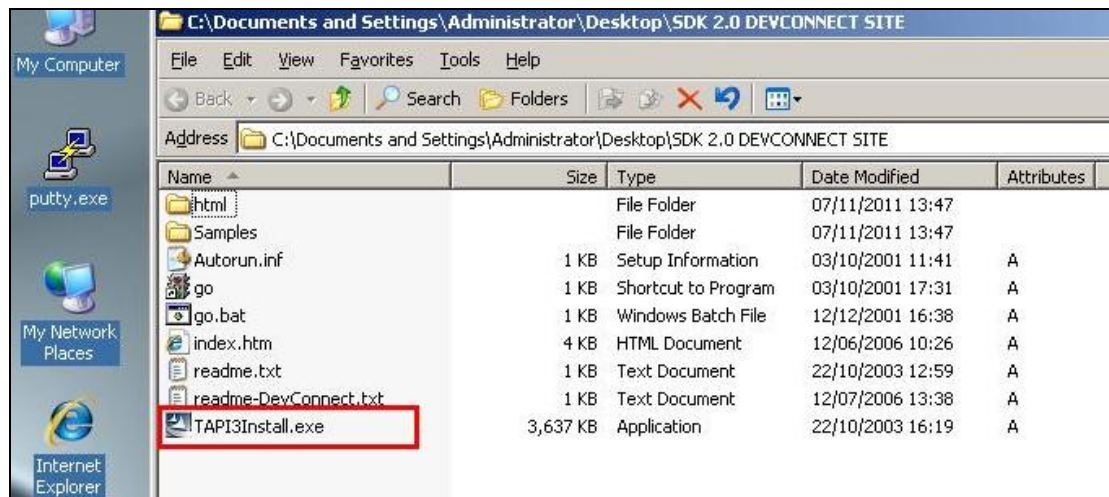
My Computer

putty.exe

My Network Places

Internet Explorer

C:\Documents and Settings\Administrator\Desktop\SDK 2.0 DEVCONNECT SITE

File Edit View Favorites Tools Help

Back Search Folders

Address C:\Documents and Settings\Administrator\Desktop\SDK 2.0 DEVCONNECT SITE

| Name | Size | Type | Date Modified | Attributes |
|---|---|---|---|---|
| html | | File Folder | 07/11/2011 13:47 | |
| Samples | | File Folder | 07/11/2011 13:47 | |
| Autorun.inf | 1 KB | Setup Information | 03/10/2001 11:41 | A |
| go | 1 KB | Shortcut to Program | 03/10/2001 17:31 | A |
| go.bat | 1 KB | Windows Batch File | 12/12/2001 16:38 | A |
| index.htm | 4 KB | HTML Document | 12/06/2006 10:26 | A |
| readme.txt | 1 KB | Text Document | 22/10/2003 12:59 | A |
| readme-DevConnect.txt | 1 KB | Text Document | 12/07/2006 13:38 | A |
| TAPI3Install.exe | 3,637 KB | Application | 22/10/2003 16:19 | A |